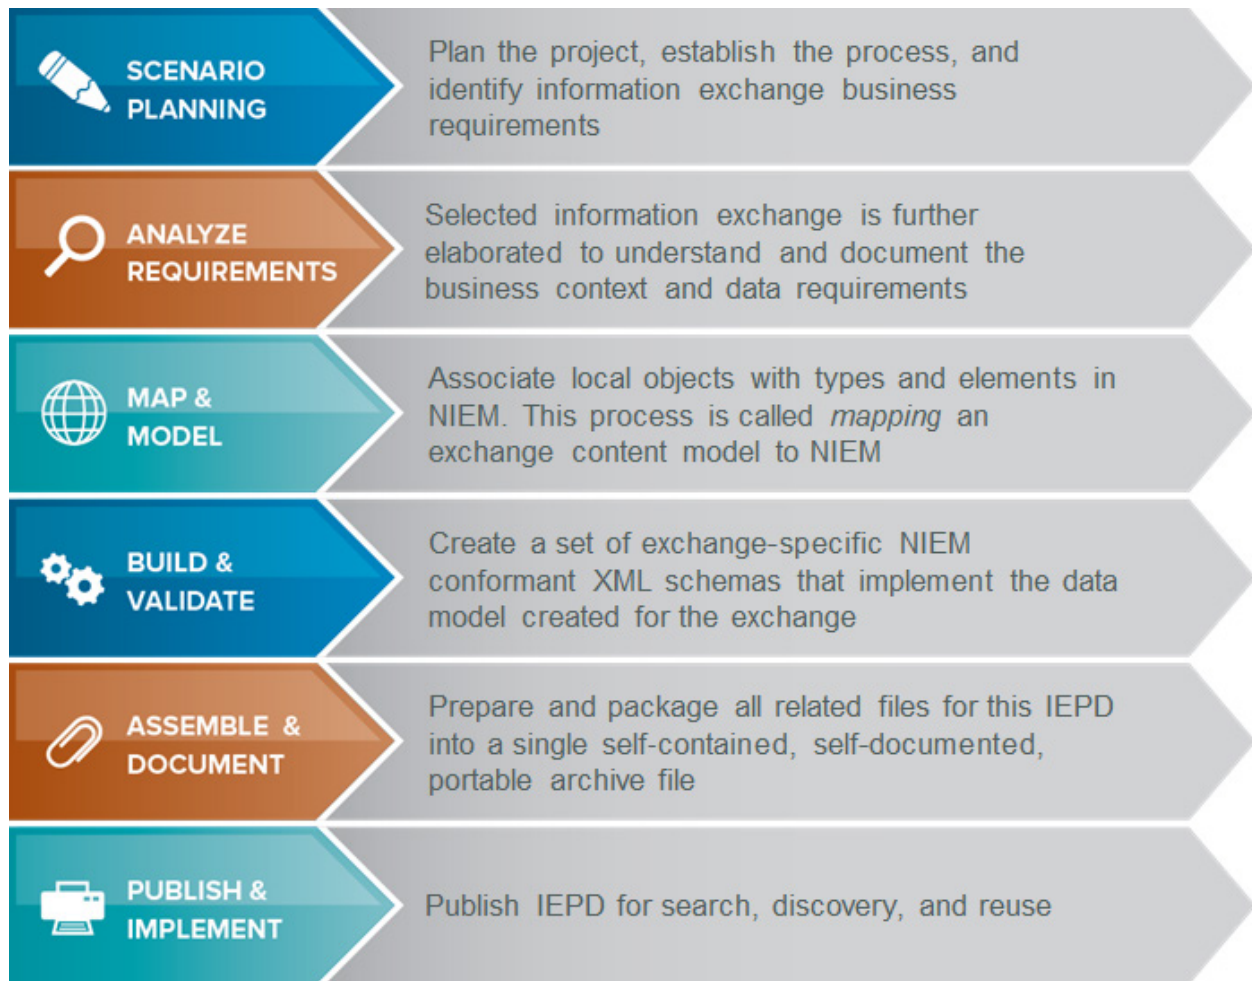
SCENARIO PLANNING

Plan the project, establish the process, and identify information exchange business requirements

ANALYZE REQUIREMENTS

Selected information exchange is further elaborated to understand and document the business context and data requirements

MAP & MODEL

Associate local objects with types and elements in NIEM. This process is called *mapping* an exchange content model to NIEM

BUILD & VALIDATE

Create a set of exchange-specific NIEM conformant XML schemas that implement the data model created for the exchange

ASSEMBLE & DOCUMENT

Prepare and package all related files for this IEPD into a single self-contained, self-documented, portable archive file

PUBLISH & IMPLEMENT

Publish IEPD for search, discovery, and reuse